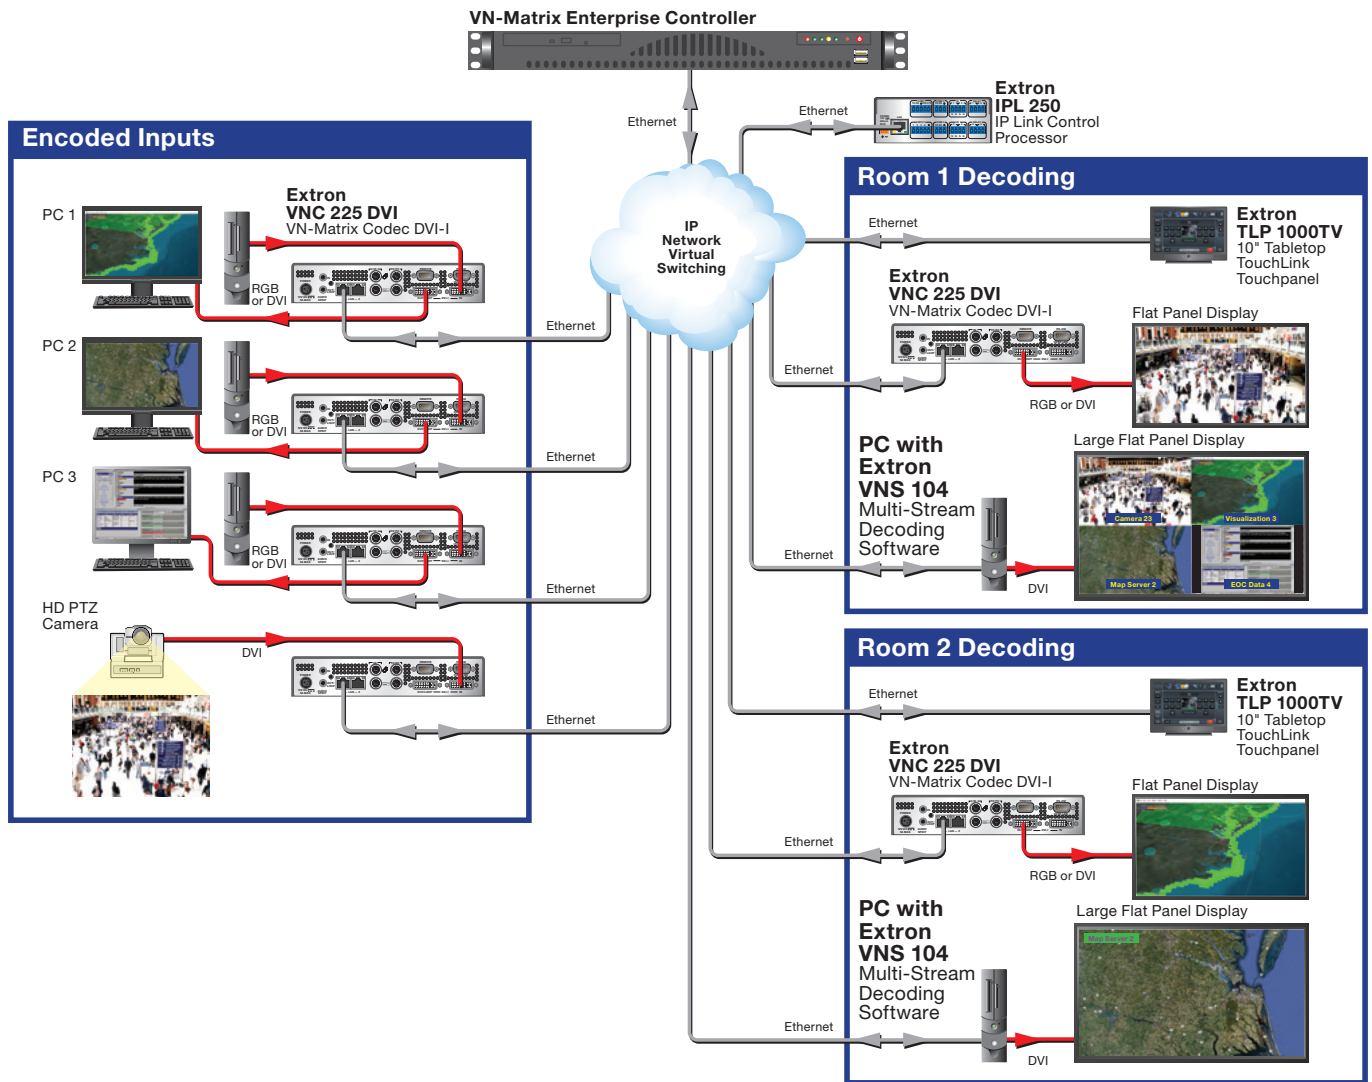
VN-Matrix Enterprise Controller

Ethernet

Ethernet

Extron
IPL 250
IP Link Control Processor

Encoded Inputs

PC 1

Extron
VNC 225 DVI
VN-Matrix Codec DVI-I

RGB or DVI

Ethernet

PC 2

RGB or DVI

Ethernet

PC 3

RGB or DVI

Ethernet

HD PTZ Camera

DVI

Ethernet

IP Network Virtual Switching

Room 1 Decoding

Ethernet

Extron
TLP 1000TV
10" Tabletop TouchLink Touchpanel

Extron
VNC 225 DVI
VN-Matrix Codec DVI-I

Flat Panel Display

Ethernet

RGB or DVI

PC with Extron VNS 104
Multi-Stream Decoding Software

Large Flat Panel Display

Camera 23
Visualization 3
Map Server 2
EOC Data 4

Ethernet

DVI

Room 2 Decoding

Ethernet

Extron
TLP 1000TV
10" Tabletop TouchLink Touchpanel

Extron
VNC 225 DVI
VN-Matrix Codec DVI-I

Flat Panel Display

Ethernet

RGB or DVI

PC with Extron VNS 104
Multi-Stream Decoding Software

Large Flat Panel Display

Map Server 2

Ethernet

DVI